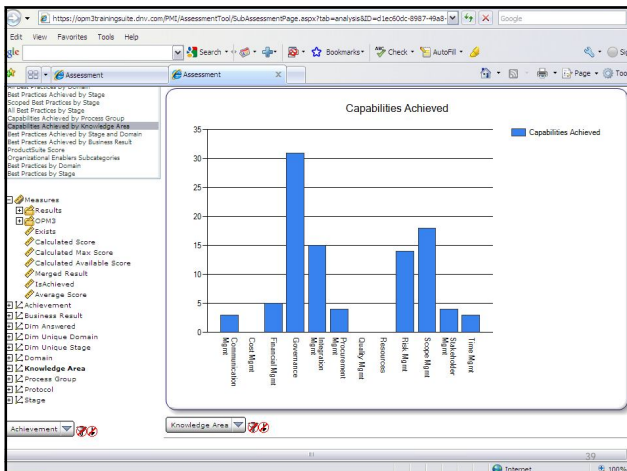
https://opm3trainingsuite.dnv.com/PMI/AssessmentTool/SubAssessmentPage.aspx?tab=analysis&ID=d1ec60dc-8987-49a8-

Google

Edit View Favorites Tools Help

gle

Search · Bookmarks· Check · AutoFill ·

Assessment

Assessment

Page · Too

All Best Practices by Domain
Best Practices Achieved by Stage
Scoped Best Practices by Stage
All Best Practices by Stage
Capabilities Achieved by Process Group
Capabilities Achieved by Knowledge Area
Best Practices Achieved by Stage and Domain
Best Practices Achieved by Business Result
ProductSuite Score
Organizational Enablers Subcategories
Best Practices by Domain
Best Practices by Stage

Measures
Results
OPM3
Exists
Calculated Score
Calculated Max Score
Calculated Available Score
Merged Result
IsAchieved
Average Score
Achievement
Business Result
Dim Answered
Dim Unique Domain
Dim Unique Stage
Domain
Knowledge Area
Process Group
Protocol
Stage

Achievement

Capabilities Achieved

Capabilities Achieved

35
30
25
20
15
10
5
0

Communication Mgmt
Cost Mgmt
Financial Mgmt
Governance
Integration Mgmt
Procurement Mgmt
Quality Mgmt
Resources
Risk Mgmt
Scope Mgmt
Stakeholder Mgmt
Time Mgmt

Knowledge Area

39

Internet

100%